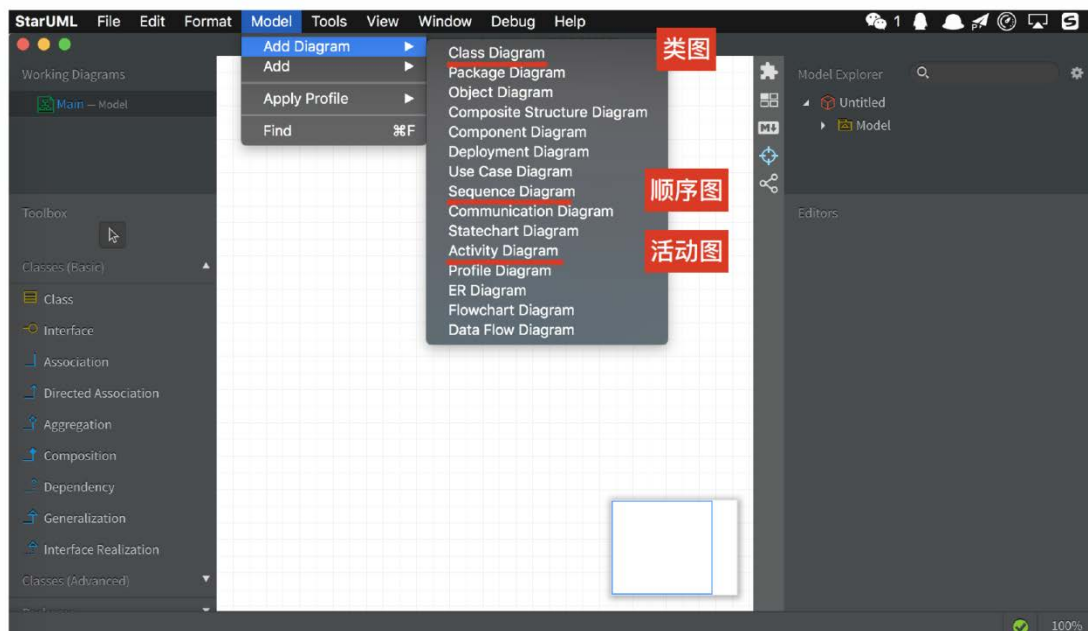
StarUML File Edit Format Model Tools View Window Debug Help

1

Add Diagram ▶
Add ▶
Apply Profile ▶
Find ⌘F

Class Diagram
Package Diagram
Object Diagram
Composite Structure Diagram
Component Diagram
Deployment Diagram
Use Case Diagram
Sequence Diagram
Communication Diagram
Statechart Diagram
Activity Diagram
Profile Diagram
ER Diagram
Flowchart Diagram
Data Flow Diagram

类图
顺序图
活动图

Working Diagrams
Main — Model

Toolbox
Classes (Basic)
Class
Interface
Association
Directed Association
Aggregation
Composition
Dependency
Generalization
Interface Realization
Classes (Advanced)

Model Explorer
Untitled
Model

Editors

100%